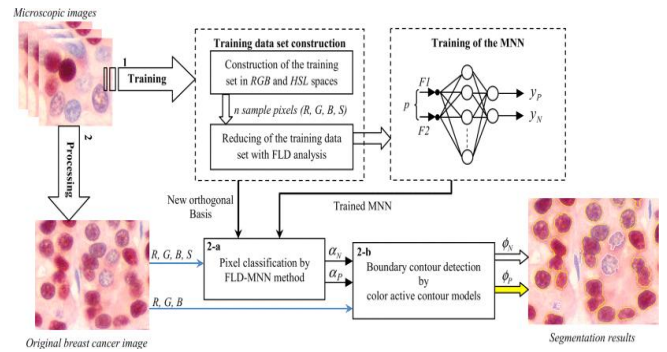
Microscopic images

1 Training

2 Processing

Training data set construction

Construction of the training set in RGB and HSL spaces

n sample pixels (R, G, B, S)

Reducing of the training data set with FLD analysis

Training of the MNN

$F1$

$p$

$F2$

$y_P$

$y_N$

New orthogonal Basis

Trained MNN

R, G, B, S

2-a

Pixel classification by FLD-MNN method

$\alpha_N$

$\alpha_P$

2-b

Boundary contour detection by color active contour models

$\phi_N$

$\phi_P$

R, G, B

Original breast cancer image

Segmentation results